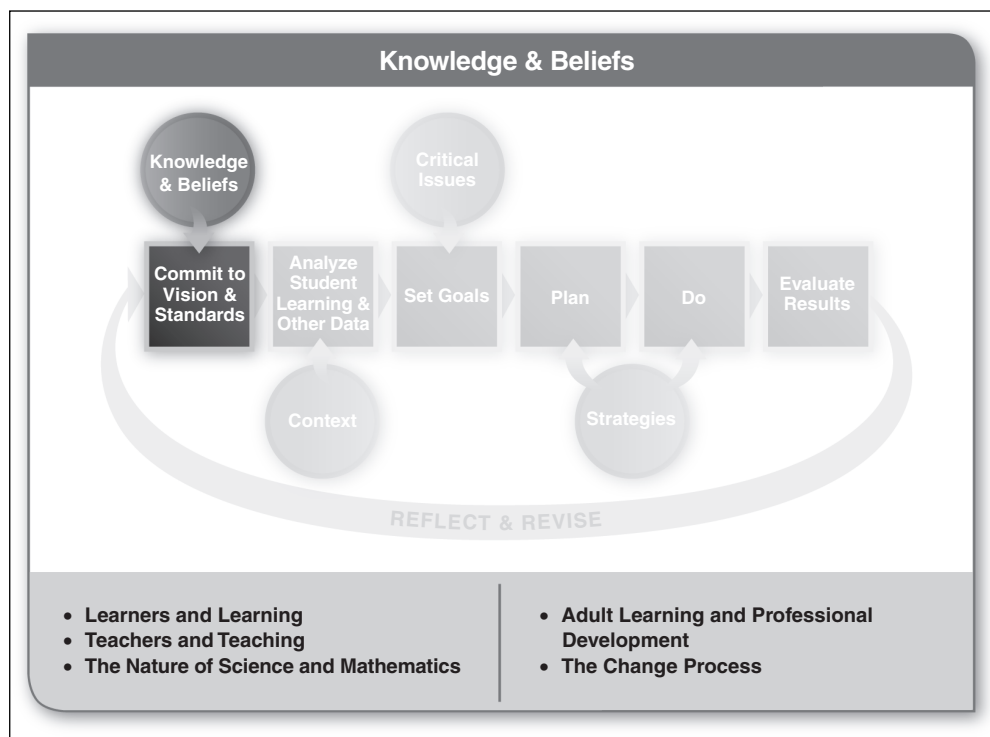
Knowledge & Beliefs

Knowledge & Beliefs

Critical Issues

Commit to Vision & Standards

Analyze Student Learning & Other Data

Set Goals

Plan

Do

Evaluate Results

Context

Strategies

REFLECT & REVISE

- Learners and Learning
- Teachers and Teaching
- The Nature of Science and Mathematics

- Adult Learning and Professional Development
- The Change Process